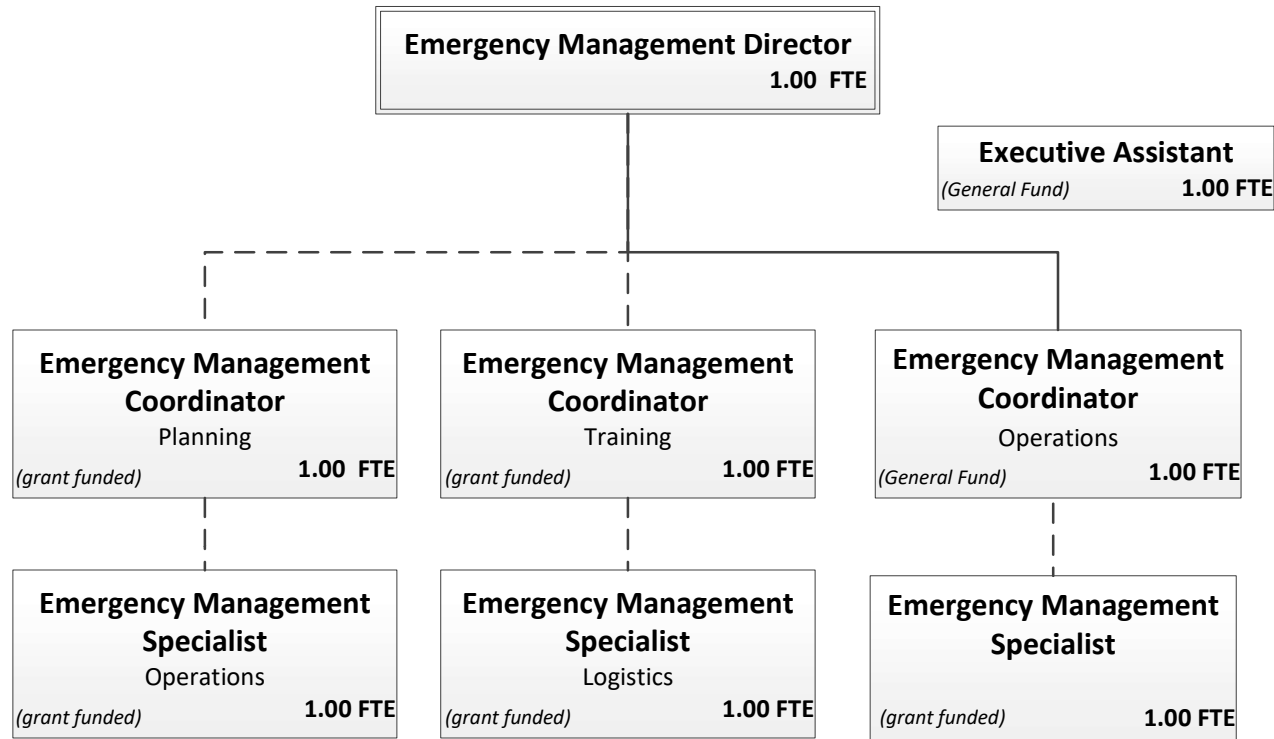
Emergency Management Director
1.00 FTE

Executive Assistant
(General Fund) 1.00 FTE

Emergency Management Coordinator
Planning
(grant funded) 1.00 FTE

Emergency Management Coordinator
Training
(grant funded) 1.00 FTE

Emergency Management Coordinator
Operations
(General Fund) 1.00 FTE

Emergency Management Specialist
Operations
(grant funded) 1.00 FTE

Emergency Management Specialist
Logistics
(grant funded) 1.00 FTE

Emergency Management Specialist
(grant funded) 1.00 FTE